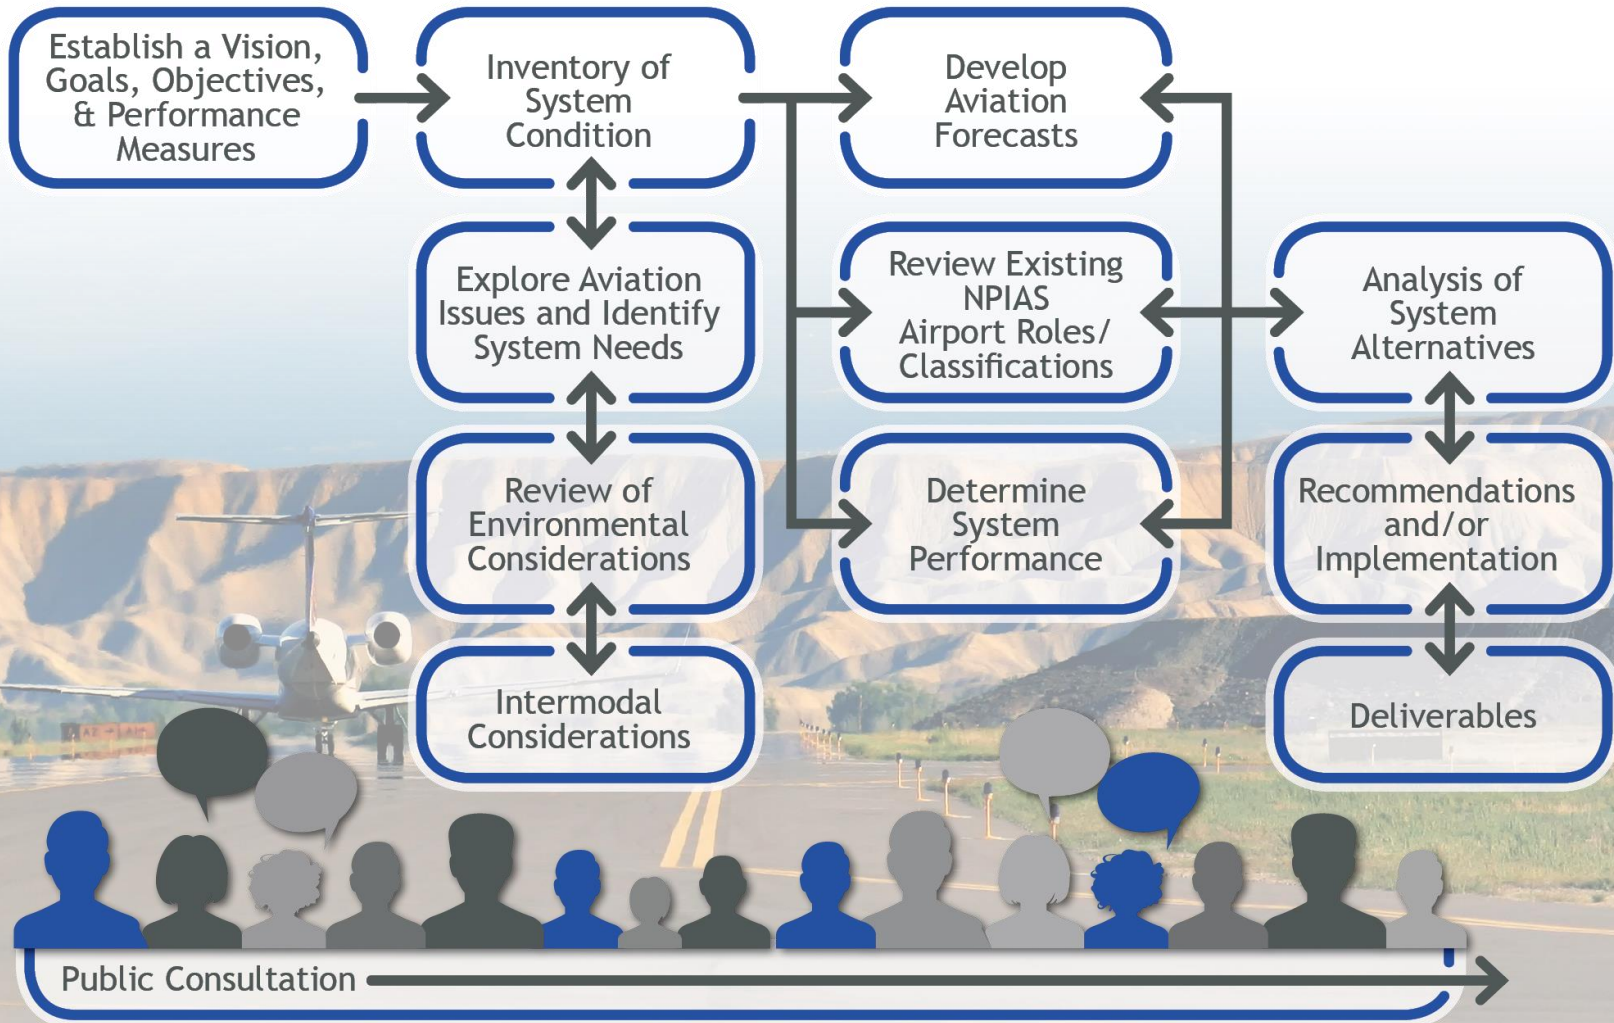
Establish a Vision, Goals, Objectives, & Performance Measures

Inventory of System Condition

Develop Aviation Forecasts

Explore Aviation Issues and Identify System Needs

Review Existing NPIAS Airport Roles/ Classifications

Analysis of System Alternatives

Review of Environmental Considerations

Determine System Performance

Recommendations and/or Implementation

Intermodal Considerations

Deliverables

Public Consultation